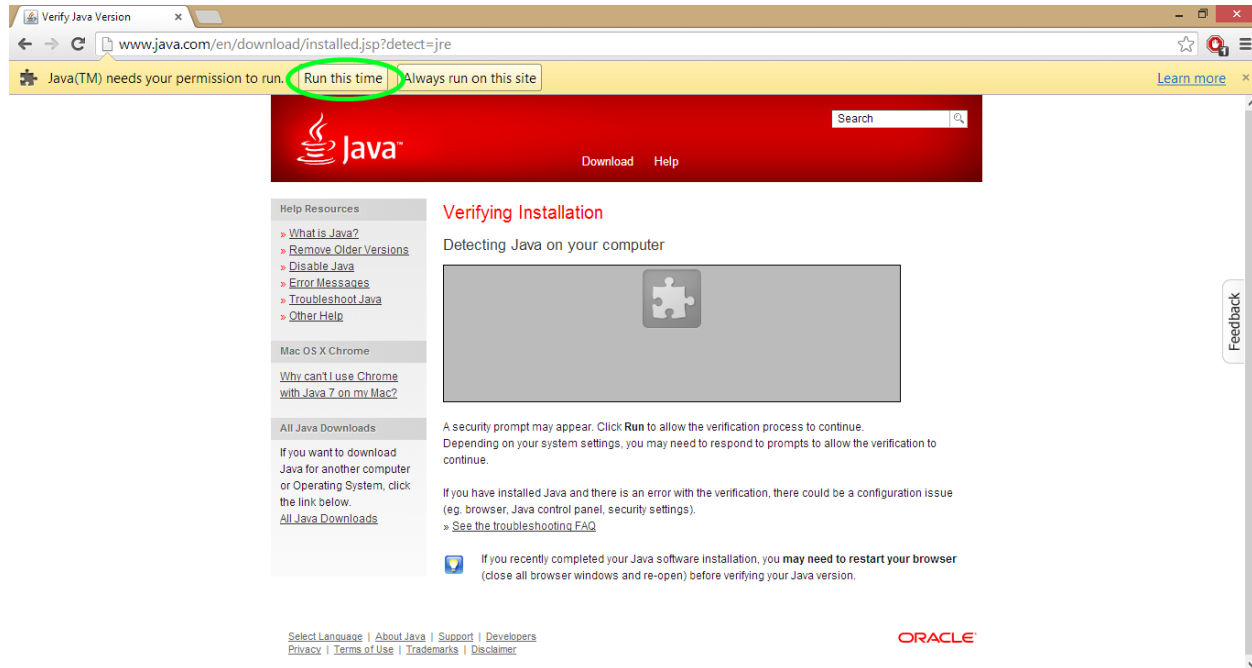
Verify Java Version ×

www.java.com/en/download/installed.jsp?detect=jre

Java(TM) needs your permission to run. Run this time Always run on this site Learn more ×

Java

Search

Download Help

Help Resources

» What is Java?
» Remove Older Versions
» Disable Java
» Error Messages
» Troubleshoot Java
» Other Help

Mac OS X Chrome

Why can't I use Chrome with Java 7 on my Mac?

All Java Downloads

If you want to download Java for another computer or Operating System, click the link below.
All Java Downloads

Verifying Installation

Detecting Java on your computer

A security prompt may appear. Click **Run** to allow the verification process to continue.
Depending on your system settings, you may need to respond to prompts to allow the verification to continue.

If you have installed Java and there is an error with the verification, there could be a configuration issue (eg. browser, Java control panel, security settings).
» See the troubleshooting FAQ

If you recently completed your Java software installation, you **may need to restart your browser** (close all browser windows and re-open) before verifying your Java version.

Feedback

Select Language | About Java | Support | Developers
Privacy | Terms of Use | Trademarks | Disclaimer

ORACLE